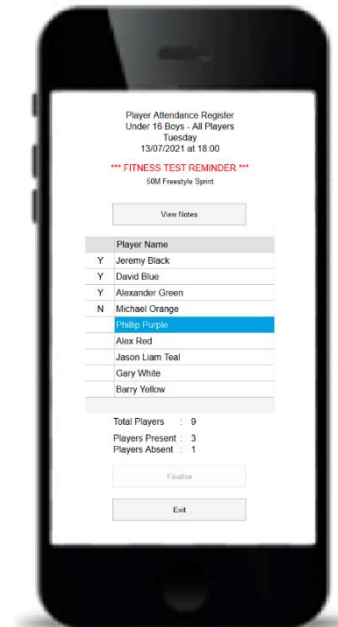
Player Attendance Register
Under 16 Boys - All Players
Tuesday
13/07/2021 at 18:00

*** FITNESS TEST REMINDER ***
50M Freestyle Sprint

View Notes

| | Player Name |
|---|---|
| Y | Jeremy Black |
| Y | David Blue |
| Y | Alexander Green |
| N | Michael Orange |
| | Phillip Purple |
| | Alex Red |
| | Jason Liam Teal |
| | Gary White |
| | Barry Yellow |

Total Players : 9

Players Present : 3
Players Absent : 1

Finalise

Exit